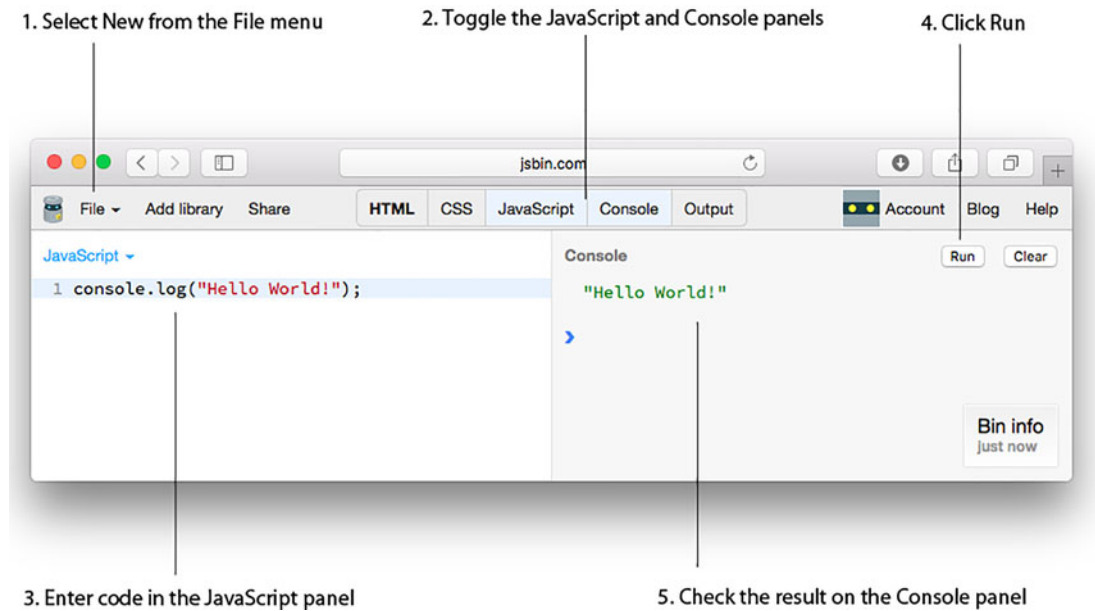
1. Select New from the File menu

2. Toggle the JavaScript and Console panels

4. Click Run

jsbin.com

File Add library Share HTML CSS JavaScript Console Output Account Blog Help

JavaScript

1 console.log("Hello World!");

Console

Run Clear

"Hello World!"

›

Bin info
just now

3. Enter code in the JavaScript panel

5. Check the result on the Console panel